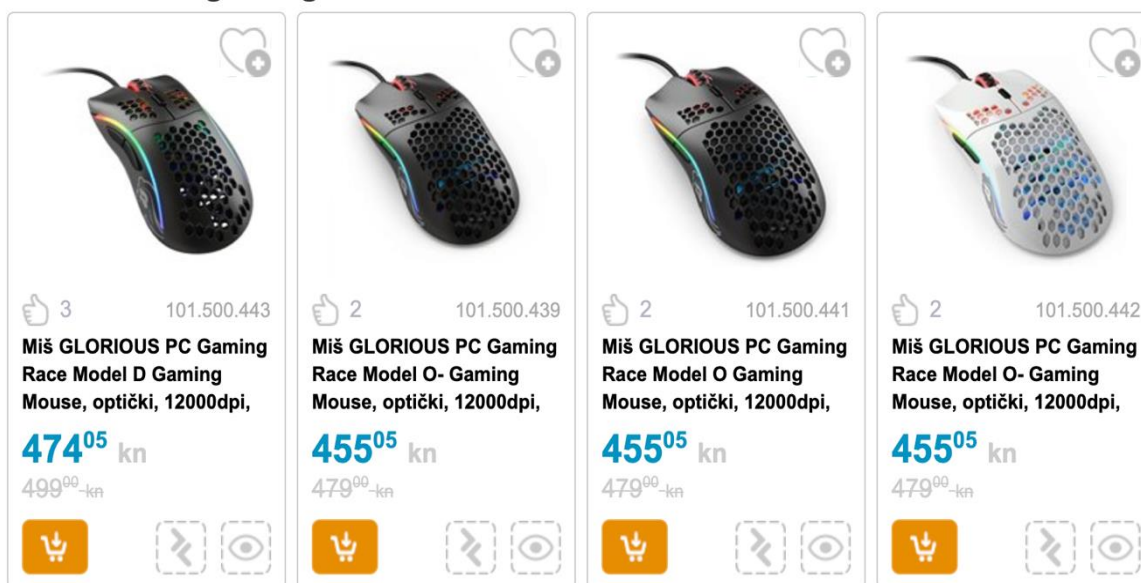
3 101.500.443
Miš GLORIOUS PC Gaming Race Model D Gaming Mouse, optički, 12000dpi,
$474^{05}$ kn
$499^{00}$ kn

2 101.500.439
Miš GLORIOUS PC Gaming Race Model O- Gaming Mouse, optički, 12000dpi,
$455^{05}$ kn
$479^{00}$ kn

2 101.500.441
Miš GLORIOUS PC Gaming Race Model O Gaming Mouse, optički, 12000dpi,
$455^{05}$ kn
$479^{00}$ kn

2 101.500.442
Miš GLORIOUS PC Gaming Race Model O- Gaming Mouse, optički, 12000dpi,
$455^{05}$ kn
$479^{00}$ kn